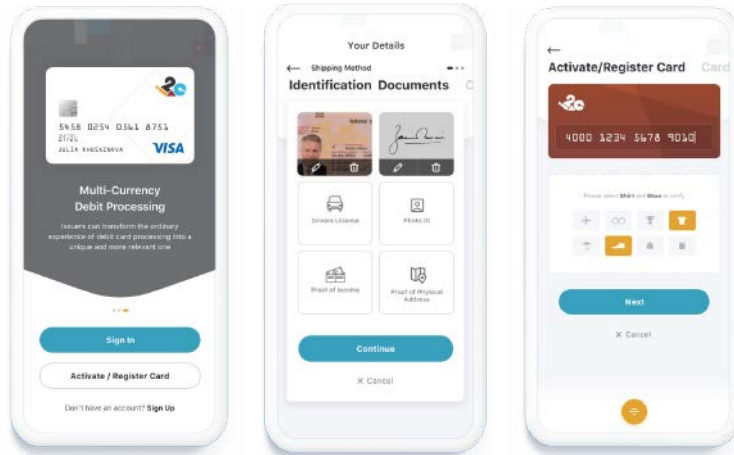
5456 0254 0561 8751
21/21
JULIA KANSAZHNOVA
VISA

Multi-Currency Debit Processing

Issuers can transform the ordinary experience of debit card processing into a unique and more relevant one

Sign In

Activate / Register Card

Don't have an account? Sign Up

Your Details

Shipping Method

Identification Documents

Drivers License

Photo ID

Proof of Income

Proof of Physical Address

Continue

× Cancel

Activate/Register Card

Card

4000 1234 5678 9010

Please select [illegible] and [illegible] to verify

Next

× Cancel